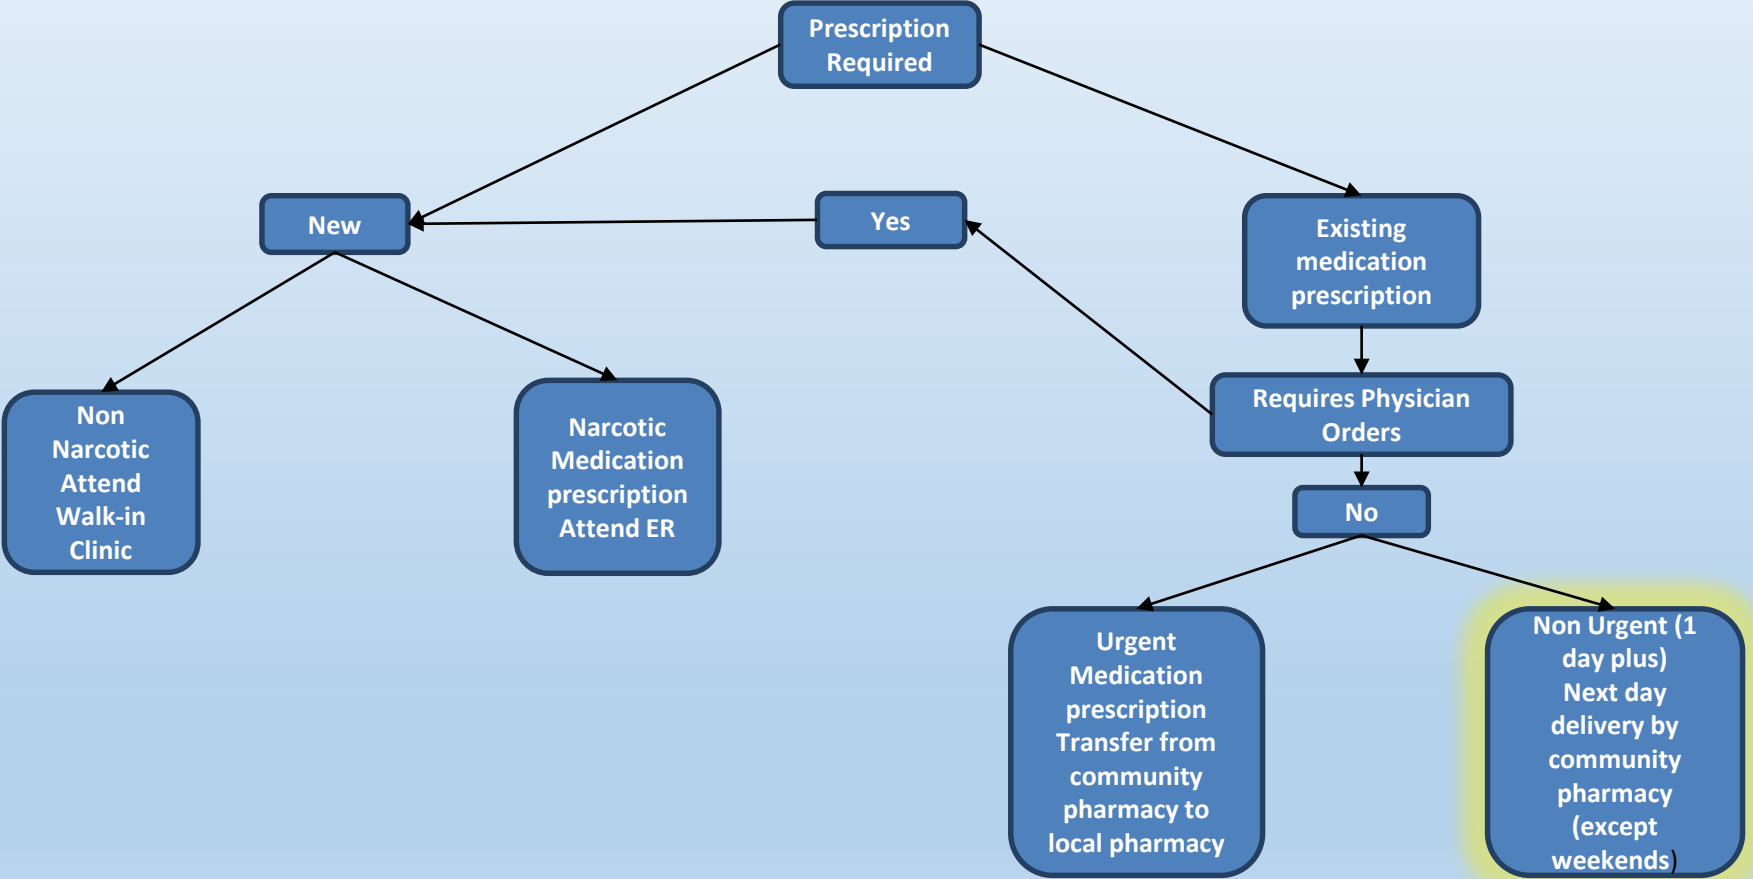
Prescription Required

New

Yes

Existing medication prescription

Non Narcotic Attend Walk-in Clinic

Narcotic Medication prescription Attend ER

Requires Physician Orders

No

Urgent Medication prescription Transfer from community pharmacy to local pharmacy

Non Urgent (1 day plus) Next day delivery by community pharmacy (except weekends)